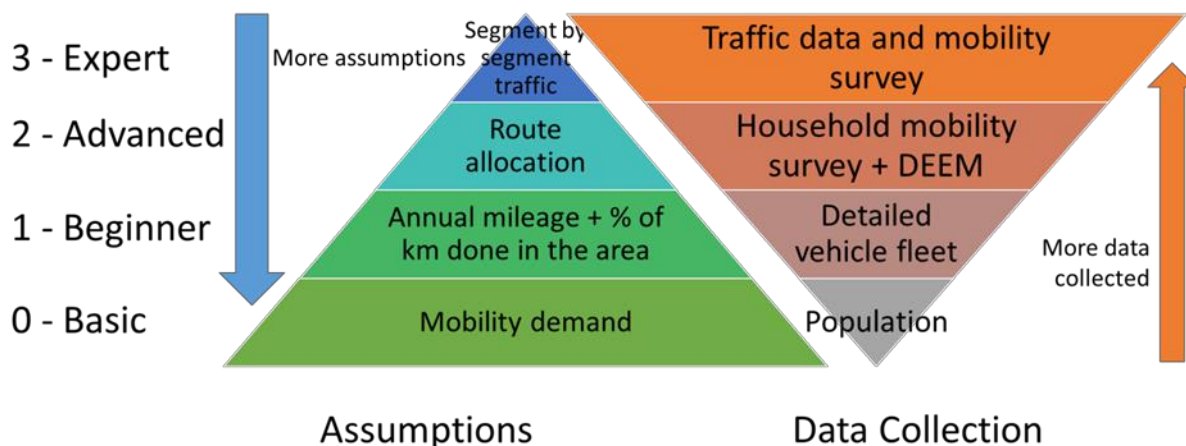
3 - Expert

2 - Advanced

1 - Beginner

0 - Basic

More assumptions

Segment by segment traffic

Route allocation

Annual mileage + % of km done in the area

Mobility demand

Assumptions

Traffic data and mobility survey

Household mobility survey + DEEM

Detailed vehicle fleet

Population

More data collected

Data Collection